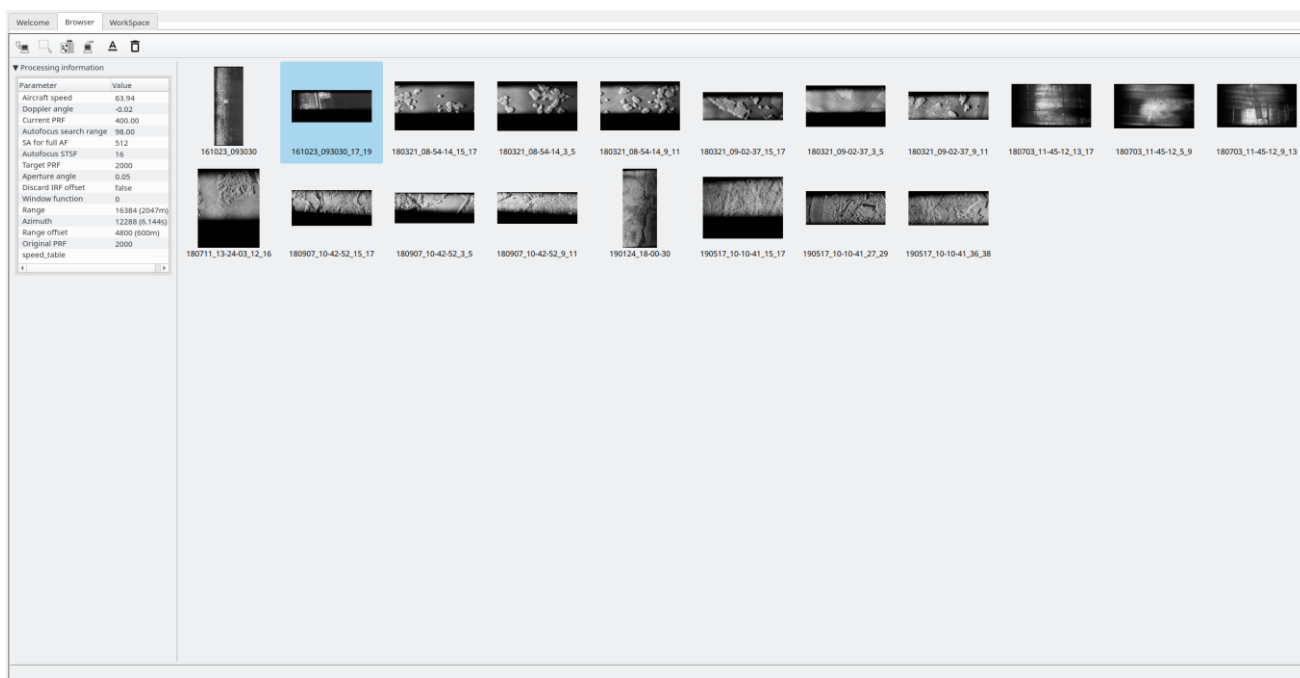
Welcome Browser WorkSpace

▼ Processing information

| Parameter | Value |
|---|---|
| Aircraft speed | 63.94 |
| Doppler angle | -0.02 |
| Current PRF | 400.00 |
| Autofocus search range | 98.00 |
| SA for full AF | 512 |
| Autofocus STSF | 16 |
| Target PRF | 2000 |
| Aperture angle | 0.05 |
| Discard IRF offset | false |
| Window function | 0 |
| Range | 16384 (2047m) |
| Azimuth | 12288 (6.144s) |
| Range offset | 4800 (600m) |
| Original PRF | 2000 |
| speed_table | |

161023_093030
161023_093030_17_19
180321_08-54-14_15_17
180321_08-54-14_3_5
180321_08-54-14_9_11
180321_09-02-37_15_17
180321_09-02-37_3_5
180321_09-02-37_9_11
180703_11-45-12_13_17
180703_11-45-12_5_9
180703_11-45-12_9_13
180711_13-24-03_12_16
180907_10-42-52_15_17
180907_10-42-52_3_5
180907_10-42-52_9_11
190124_18-00-30
190517_10-10-41_15_17
190517_10-10-41_27_29
190517_10-10-41_36_38